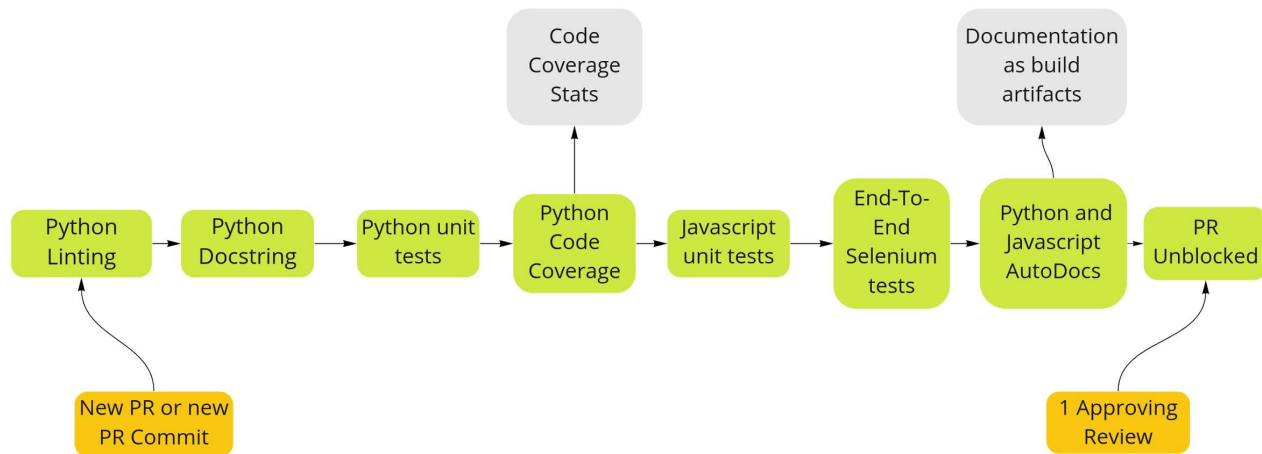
New PR or new PR Commit

Python Linting

Python Docstring

Python unit tests

Python Code Coverage

Code Coverage Stats

Javascript unit tests

End-To-End Selenium tests

Python and Javascript AutoDocs

Documentation as build artifacts

PR Unblocked

1 Approving Review